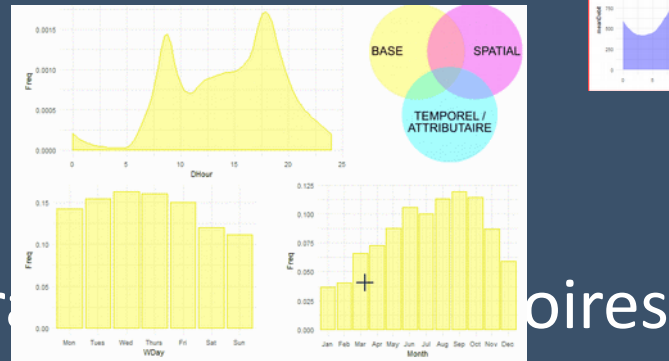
0.0015
0.0010
0.0005
0.0000
Freq
0
5
10
15
20
25
DHour

BASE
SPATIAL
TEMPOREL / ATTRIBUTAIRE

meanCold
750
500
250
0
5

0.15
0.10
0.05
0.00
Freq
Mon
Tues
Wed
Thurs
Fri
Sat
Sun
WDay

0.125
0.100
0.075
0.050
0.025
0.000
Freq
Jan
Feb
Mar
Apr
May
Jun
Jul
Aug
Sep
Oct
Nov
Dec
Month

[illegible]oires